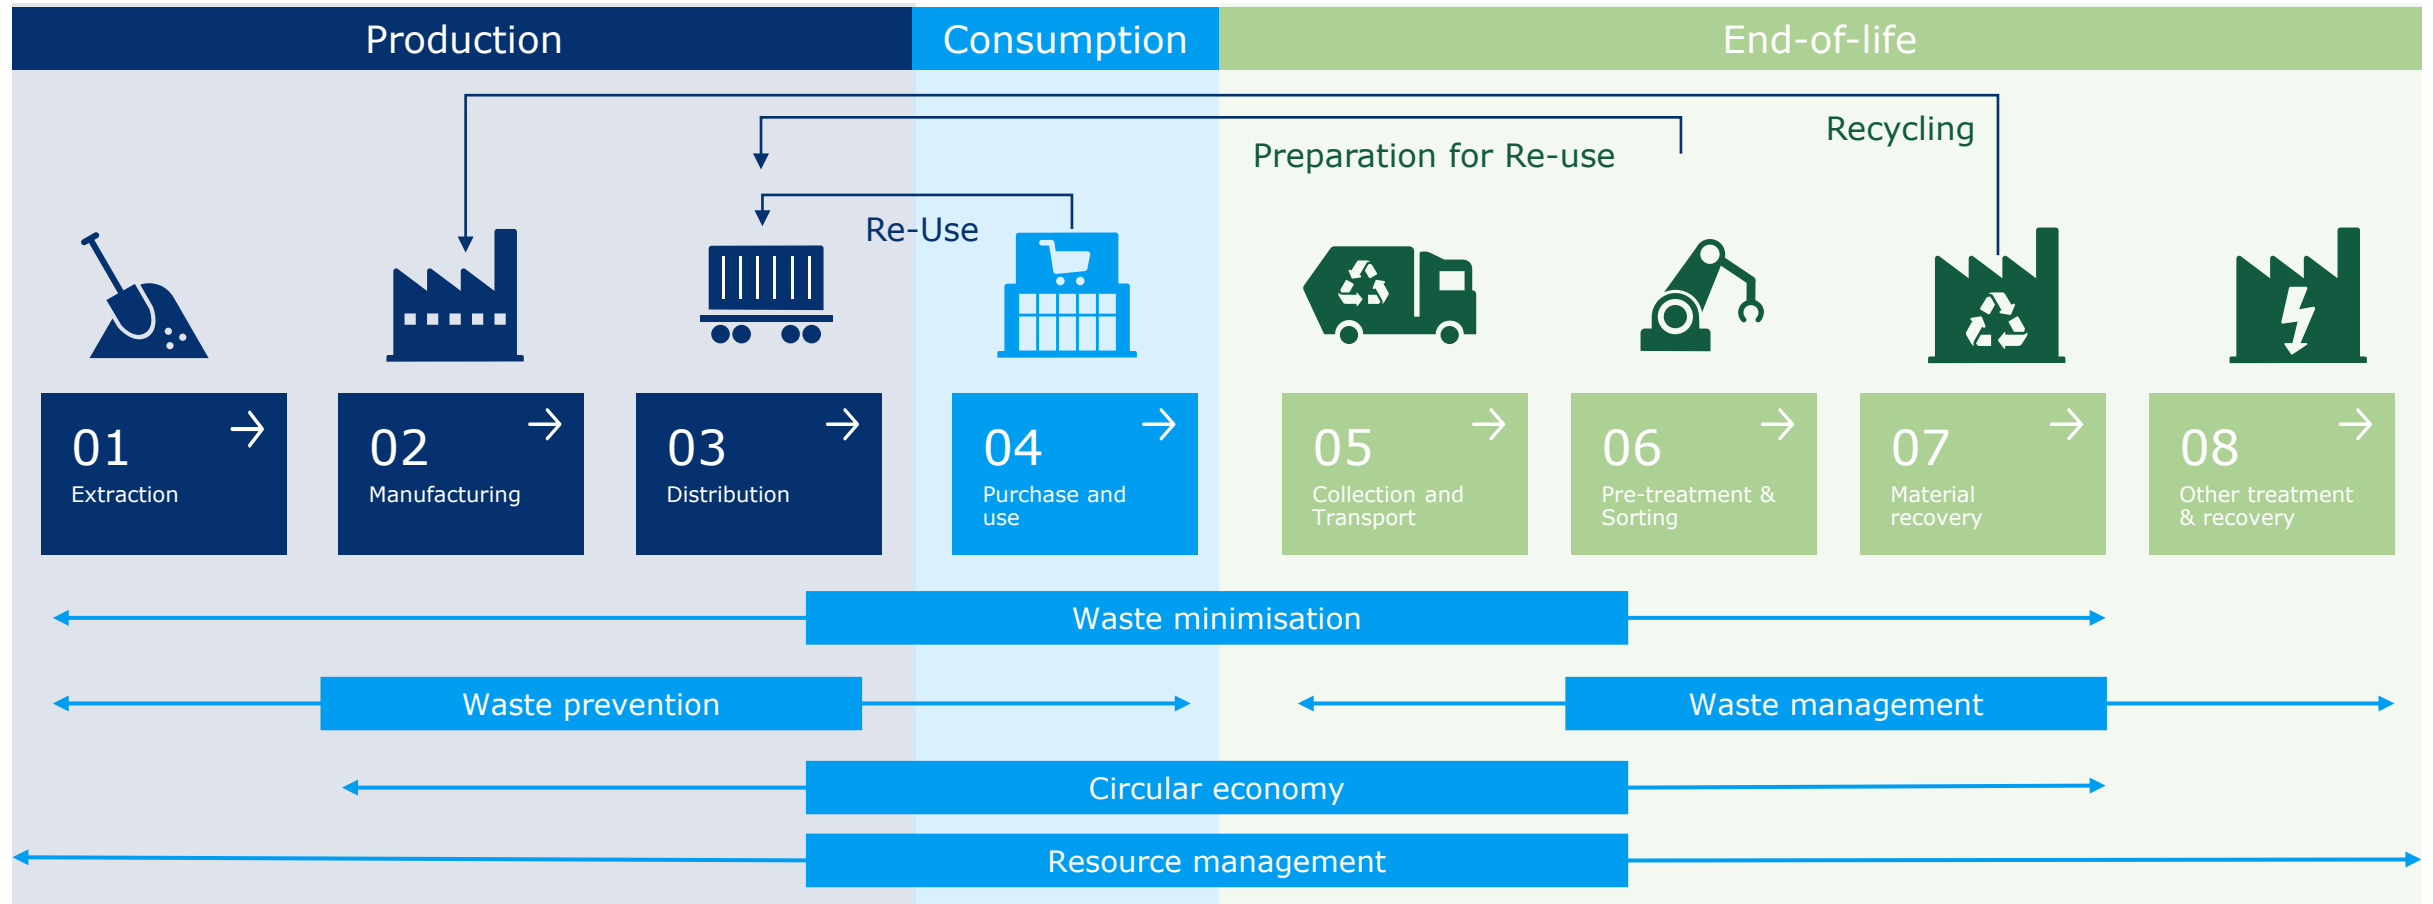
Production

Consumption

End-of-life

Recycling

Preparation for Re-use

Re-Use

01
Extraction

02
Manufacturing

03
Distribution

04
Purchase and use

05
Collection and Transport

06
Pre-treatment & Sorting

07
Material recovery

08
Other treatment & recovery

Waste minimisation

Waste prevention

Waste management

Circular economy

Resource management